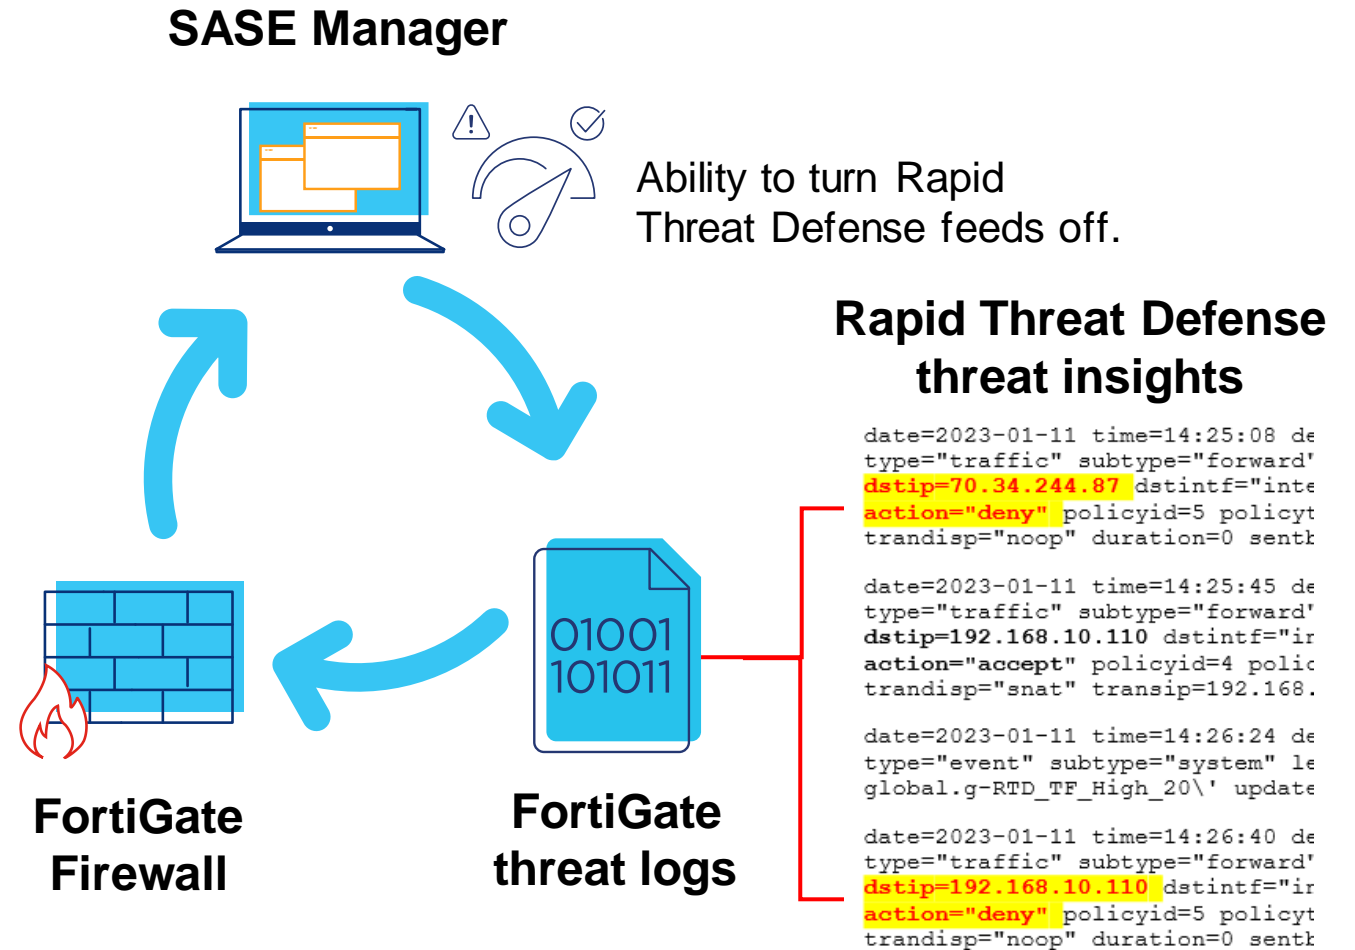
SASE Manager

Ability to turn Rapid Threat Defense feeds off.

Rapid Threat Defense threat insights

date=2023-01-11 time=14:25:08 de
type="traffic" subtype="forward"
dstip=70.34.244.87 dstintf="inte
action="deny" policyid=5 policyt
trandisp="noop" duration=0 sentb

date=2023-01-11 time=14:25:45 de
type="traffic" subtype="forward"
dstip=192.168.10.110 dstintf="ir
action="accept" policyid=4 polic
trandisp="snat" transip=192.168.

date=2023-01-11 time=14:26:24 de
type="event" subtype="system" le
global.g-RTD_TF_High_20\' update

date=2023-01-11 time=14:26:40 de
type="traffic" subtype="forward"
dstip=192.168.10.110 dstintf="ir
action="deny" policyid=5 policyt
trandisp="noop" duration=0 sentb

01001
101011

FortiGate Firewall

FortiGate threat logs